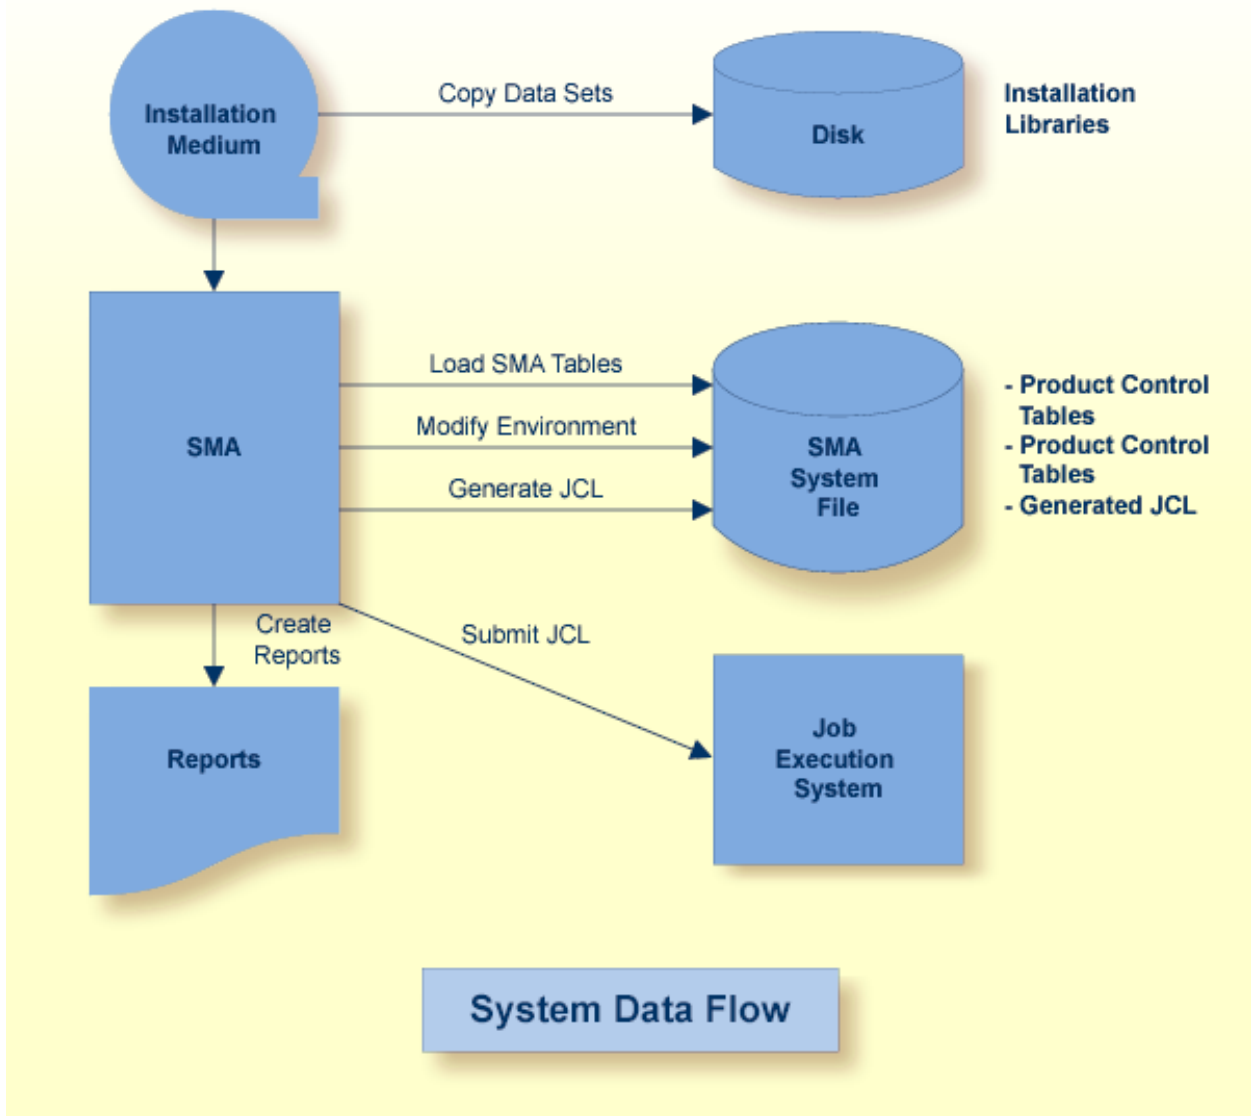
Installation Medium

Copy Data Sets

Disk

Installation Libraries

SMA

Load SMA Tables

Modify Environment

Generate JCL

SMA System File

- Product Control Tables
- Product Control Tables
- Generated JCL

Create Reports

Submit JCL

Reports

Job Execution System

System Data Flow